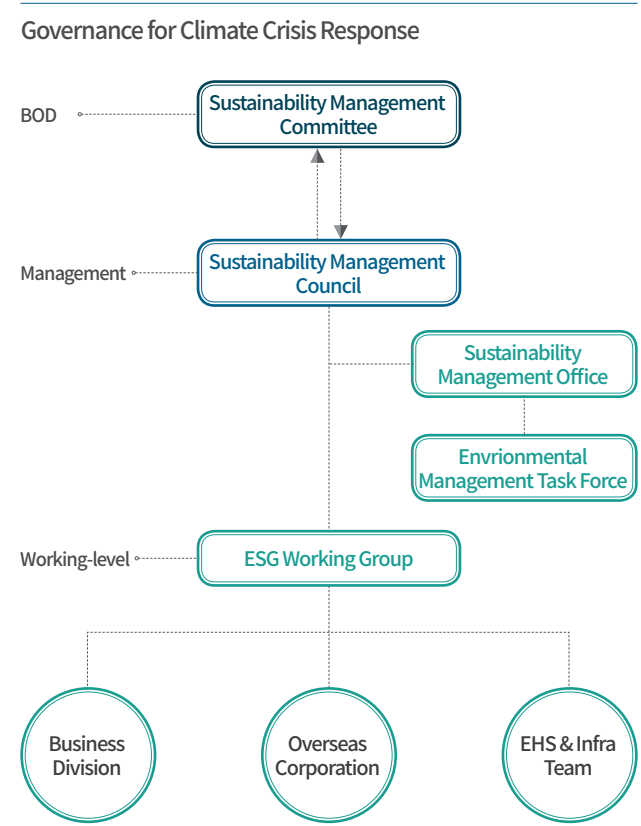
Governance for Climate Crisis Response

BOD

Sustainability Management Committee

Management

Sustainability Management Council

Sustainability Management Office

Envrionmental Management Task Force

Working-level

ESG Working Group

Business Division

Overseas Corporation

EHS & Infra Team